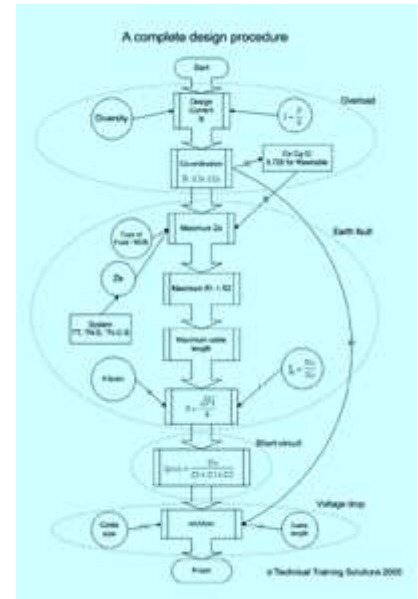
A complete design procedure

Start

Design Current Ib

Overload

Diversity

$I = \frac{P}{V}$

Co-ordination

$Ib \leq In \leq Iz$

Ca Cg Ci
BS 7671 for Warmwater

Maximum Zs

Earth fault

Type of Fuse / MCB

Ze

System
TT, TN-S, TN-C-S

Maximum R1 + R2

Maximum cable length

K factor

$S = \frac{\sqrt{I^2t}}{k}$

$\frac{I}{In}$

Short circuit

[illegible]

Voltage drop

mV/A/m

Cable size

Cable length

Finish

© Technical Training Solutions 2000